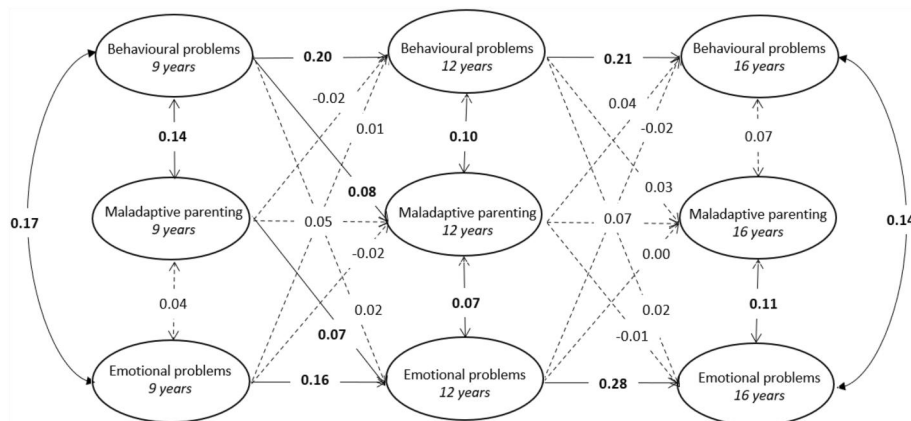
Behavioural problems
9 years

0.20

Behavioural problems
12 years

0.21

Behavioural problems
16 years

-0.02

0.04

0.14

0.01

0.10

-0.02

0.07

0.08

0.03

0.17

Maladaptive parenting
9 years

0.05

Maladaptive parenting
12 years

0.07

Maladaptive parenting
16 years

0.14

-0.02

0.00

0.04

0.07

0.11

0.02

0.02

0.07

-0.01

Emotional problems
9 years

0.16

Emotional problems
12 years

0.28

Emotional problems
16 years